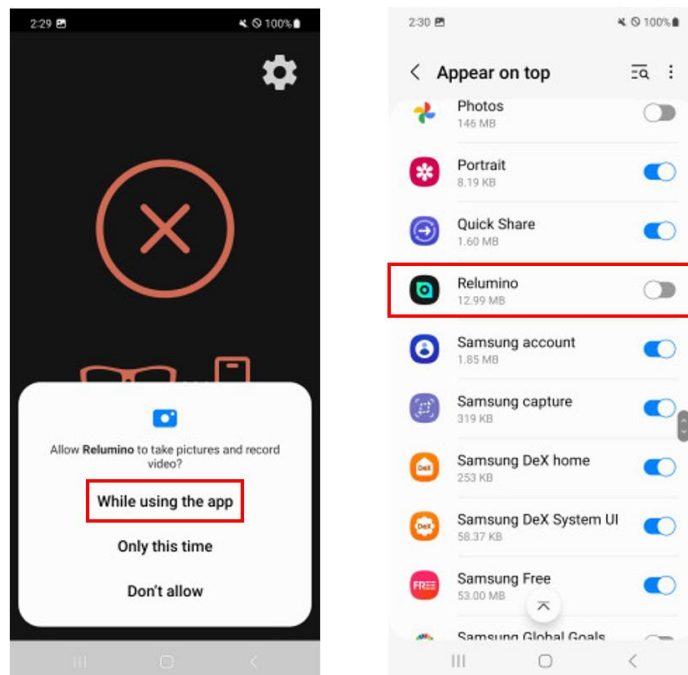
2:29 100%

Allow **Relumino** to take pictures and record video?

While using the app

Only this time

Don't allow

2:30 100%

Appear on top

Photos
146 MB

Portrait
8.19 KB

Quick Share
1.60 MB

Relumino
12.99 MB

Samsung account
1.85 MB

Samsung capture
319 KB

Samsung DeX home
253 KB

Samsung DeX System UI
58.37 KB

Samsung Free
53.00 MB

Samsung Global Goals